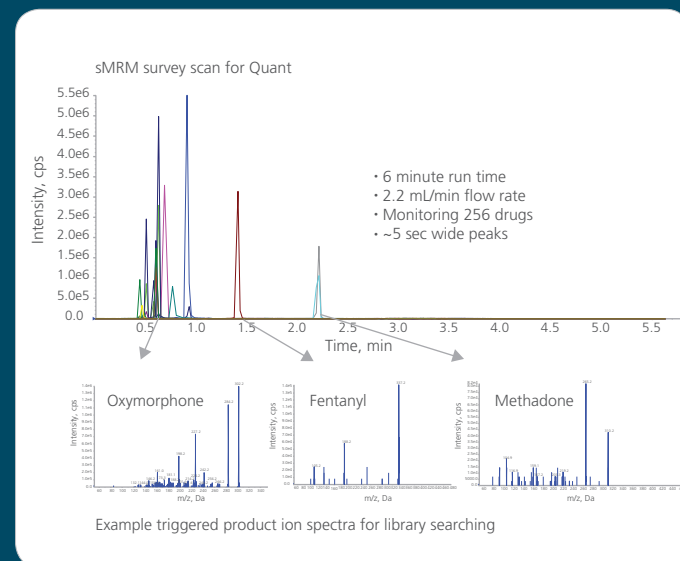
sMRM survey scan for Quant

5.5e6
5.0e6
4.5e6
4.0e6
3.5e6
3.0e6
2.5e6
2.0e6
1.5e6
1.0e6
5.0e5
0.0

Intensity, cps

0.5 1.0 1.5 2.0 2.5 3.0 3.5 4.0 4.5 5.0 5.5

Time, min

• 6 minute run time
• 2.2 mL/min flow rate
• Monitoring 256 drugs
• ~5 sec wide peaks

Oxymorphone

Fentanyl

Methadone

Intensity, cps

m/z, Da

Intensity, cps

m/z, Da

Intensity, cps

m/z, Da

Example triggered product ion spectra for library searching